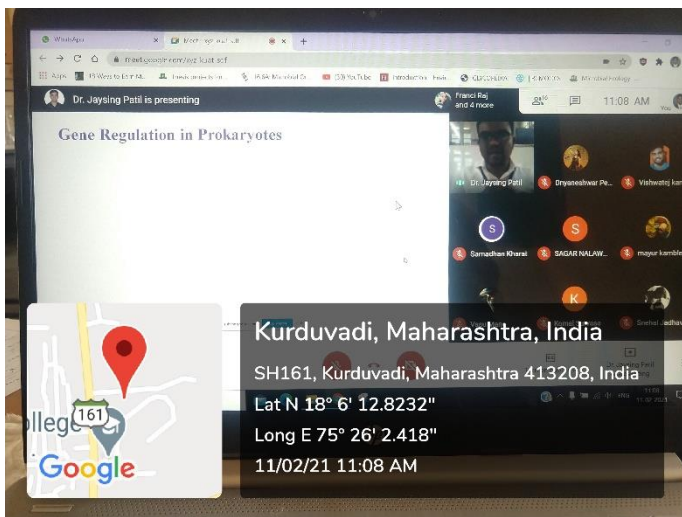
WhatsApp
meet.google.com/wyz-kuat-scf
Apps
Dr. Jaysing Patil is presenting
Franci Raj and 4 more
11:08 AM
You
Gene Regulation in Prokaryotes
Dr. Jaysing Patil
Dnyaneshwar Pe...
Vishwatej kan
S
Samadhan Kharat
S
SAGAR NALAW...
mayur kamble
K
Snehal Jadhav
Kurduvadi, Maharashtra, India
SH161, Kurduvadi, Maharashtra 413208, India
Lat N 18° 6' 12.8232"
Long E 75° 26' 2.418"
11/02/21 11:08 AM
161
llege
Google